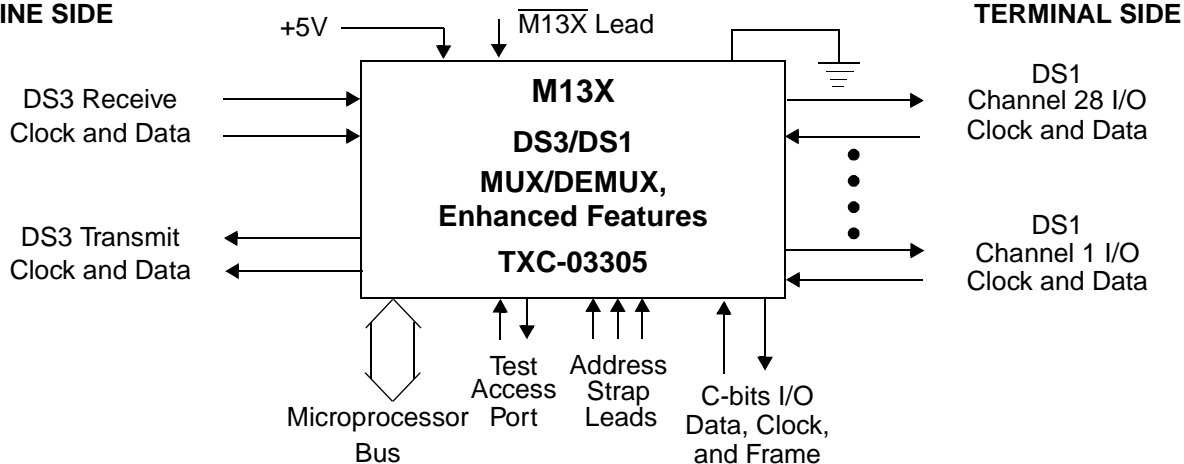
INE SIDE

+5V

$\overline{\text{M13X}}$ Lead

TERMINAL SIDE

DS3 Receive Clock and Data

M13X

DS3/DS1 MUX/DEMUX, Enhanced Features

TXC-03305

DS1 Channel 28 I/O Clock and Data

DS3 Transmit Clock and Data

DS1 Channel 1 I/O Clock and Data

Microprocessor Bus

Test Access Port

Address Strap Leads

C-bits I/O Data, Clock, and Frame